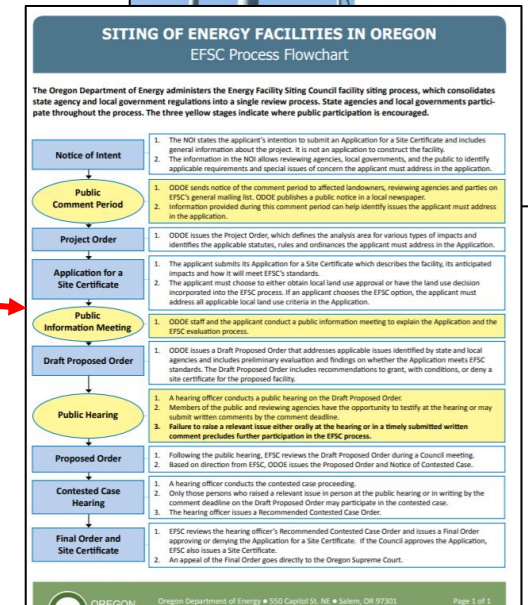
SITING OF ENERGY FACILITIES IN OREGON

EFSC Process Flowchart

The Oregon Department of Energy administers the Energy Facility Siting Council facility siting process, which consolidates state agency and local government regulations into a single review process. State agencies and local governments participate throughout the process. The three yellow stages indicate where public participation is encouraged.

Notice of Intent

1. The NOI states the applicant's intention to submit an Application for a Site Certificate and includes general information about the project. It is not an application to construct the facility.
2. The information in the NOI allows reviewing agencies, local governments, and the public to identify applicable requirements and special issues of concern the applicant must address in the application.

Public Comment Period

1. ODOE sends notice of the comment period to affected landowners, reviewing agencies and parties on EFSC's general mailing list. ODOE publishes a public notice in a local newspaper.
2. Information provided during this comment period can help identify issues the applicant must address in the application.

Project Order

1. ODOE issues the Project Order, which defines the analysis area for various types of impacts and identifies the applicable statutes, rules and ordinances the applicant must address in the Application.

Application for a Site Certificate

1. The applicant submits its Application for a Site Certificate which describes the facility, its anticipated impacts and how it will meet EFSC's standards.
2. The applicant must choose to either obtain local land use approval or have the land use decision incorporated into the EFSC process. If an applicant chooses the EFSC option, the applicant must address all applicable local land use criteria in the Application.

Public Information Meeting

1. ODOE staff and the applicant conduct a public information meeting to explain the Application and the EFSC evaluation process.

Draft Proposed Order

1. ODOE issues a Draft Proposed Order that addresses applicable issues identified by state and local agencies and includes preliminary evaluation and findings on whether the Application meets EFSC standards. The Draft Proposed Order includes recommendations to grant, with conditions, or deny a site certificate for the proposed facility.

Public Hearing

1. A hearing officer conducts a public hearing on the Draft Proposed Order.
2. Members of the public and reviewing agencies have the opportunity to testify at the hearing or may submit written comments by the comment deadline.
3. Failure to raise a relevant issue either orally at the hearing or in a timely submitted written comment precludes further participation in the EFSC process.

Proposed Order

1. Following the public hearing, EFSC reviews the Draft Proposed Order during a Council meeting.
2. Based on direction from EFSC, ODOE issues the Proposed Order and Notice of Contested Case.

Contested Case Hearing

1. A hearing officer conducts the contested case proceeding.
2. Only those persons who raised a relevant issue in person at the public hearing or in writing by the comment deadline on the Draft Proposed Order may participate in the contested case.
3. The hearing officer issues a Recommended Contested Case Order.

Final Order and Site Certificate

1. EFSC reviews the hearing officer's Recommended Contested Case Order and issues a Final Order approving or denying the Application for a Site Certificate. If the Council approves the Application, EFSC also issues a Site Certificate.
2. An appeal of the Final Order goes directly to the Oregon Supreme Court.

OREGON

Oregon Department of Energy • 550 Capitol St. NE • Salem, OR 97301

Page 1 of 1